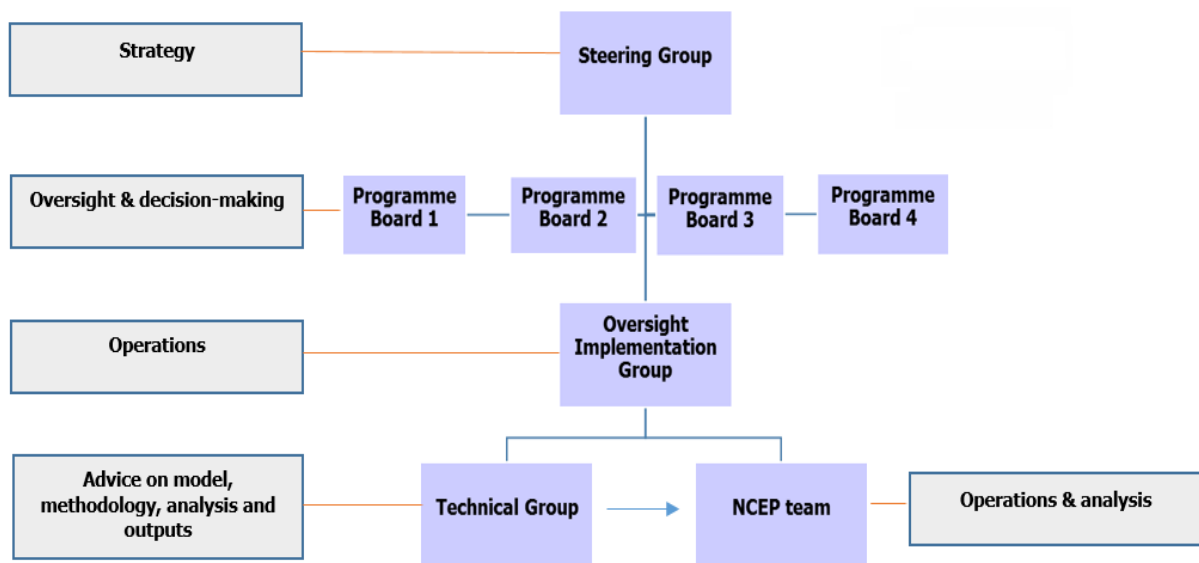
Strategy

Steering Group

Oversight & decision-making

Programme Board 1

Programme Board 2

Programme Board 3

Programme Board 4

Operations

Oversight Implementation Group

Advice on model, methodology, analysis and outputs

Technical Group

NCEP team

Operations & analysis